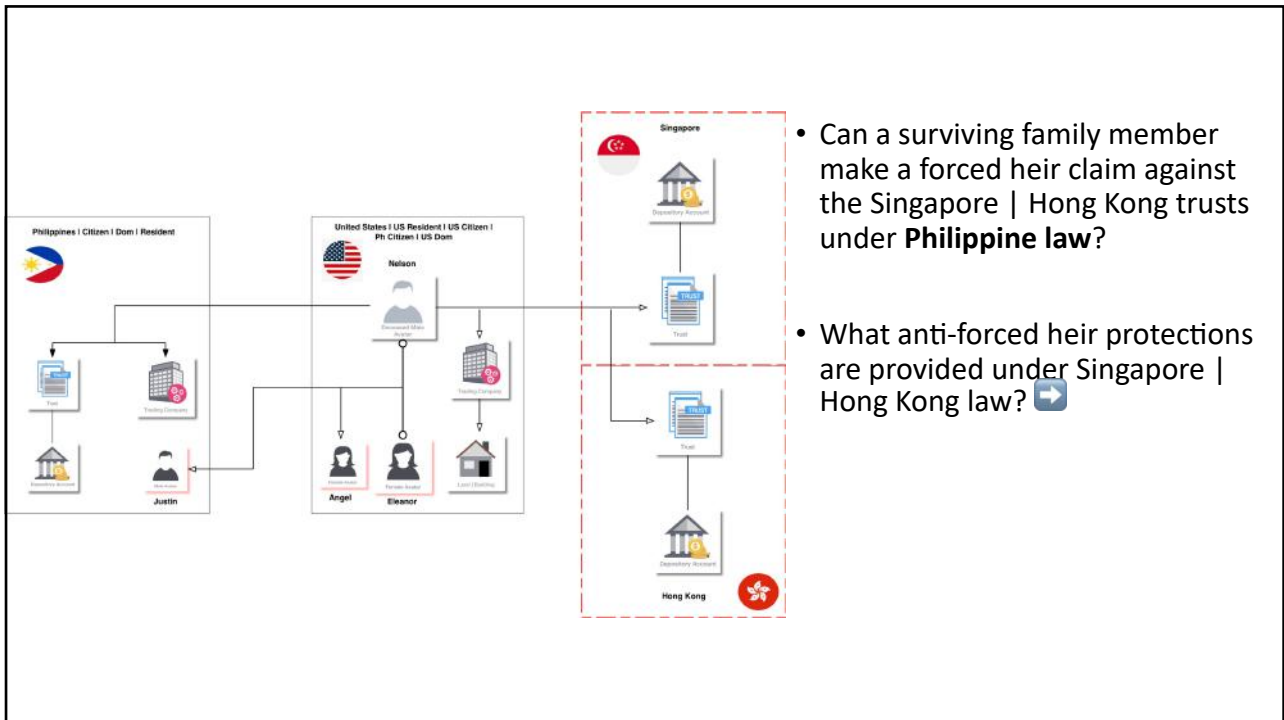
Philippines | Citizen | Dom | Resident

TRUST

Trust

Trading Company

Depository Account

Male Avatar

Justin

United States | US Resident | US Citizen | Ph Citizen | US Dom

Nelson

Deceased Male Avatar

Trading Company

Female Avatar

Angel

Female Avatar

Eleanor

Land | Dwelling

Singapore

Depository Account

TRUST

Trust

TRUST

Trust

Depository Account

Hong Kong

• Can a surviving family member make a forced heir claim against the Singapore | Hong Kong trusts under **Philippine law**?

• What anti-forced heir protections are provided under Singapore | Hong Kong law?